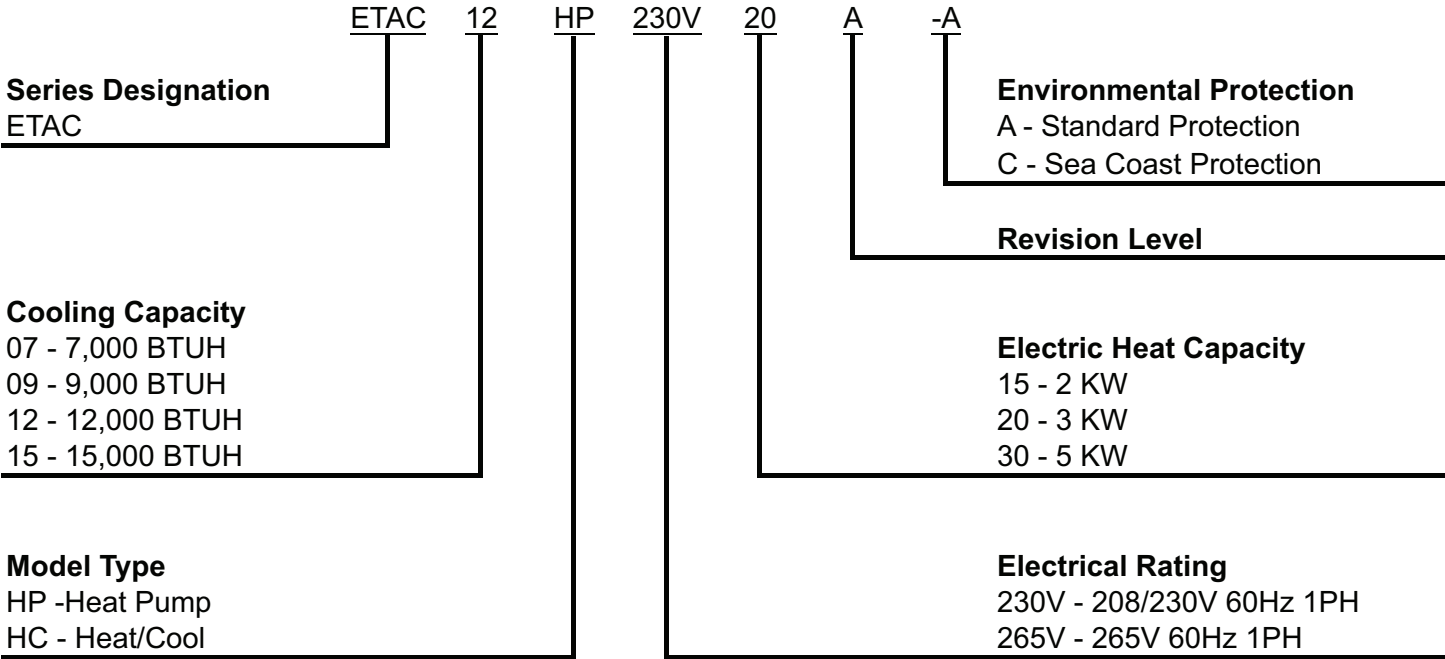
ETAC 12 HP 230V 20 A -A

Series Designation
ETAC

Cooling Capacity
07 - 7,000 BTUH
09 - 9,000 BTUH
12 - 12,000 BTUH
15 - 15,000 BTUH

Model Type
HP -Heat Pump
HC - Heat/Cool

Environmental Protection
A - Standard Protection
C - Sea Coast Protection

Revision Level

Electric Heat Capacity
15 - 2 KW
20 - 3 KW
30 - 5 KW

Electrical Rating
230V - 208/230V 60Hz 1PH
265V - 265V 60Hz 1PH